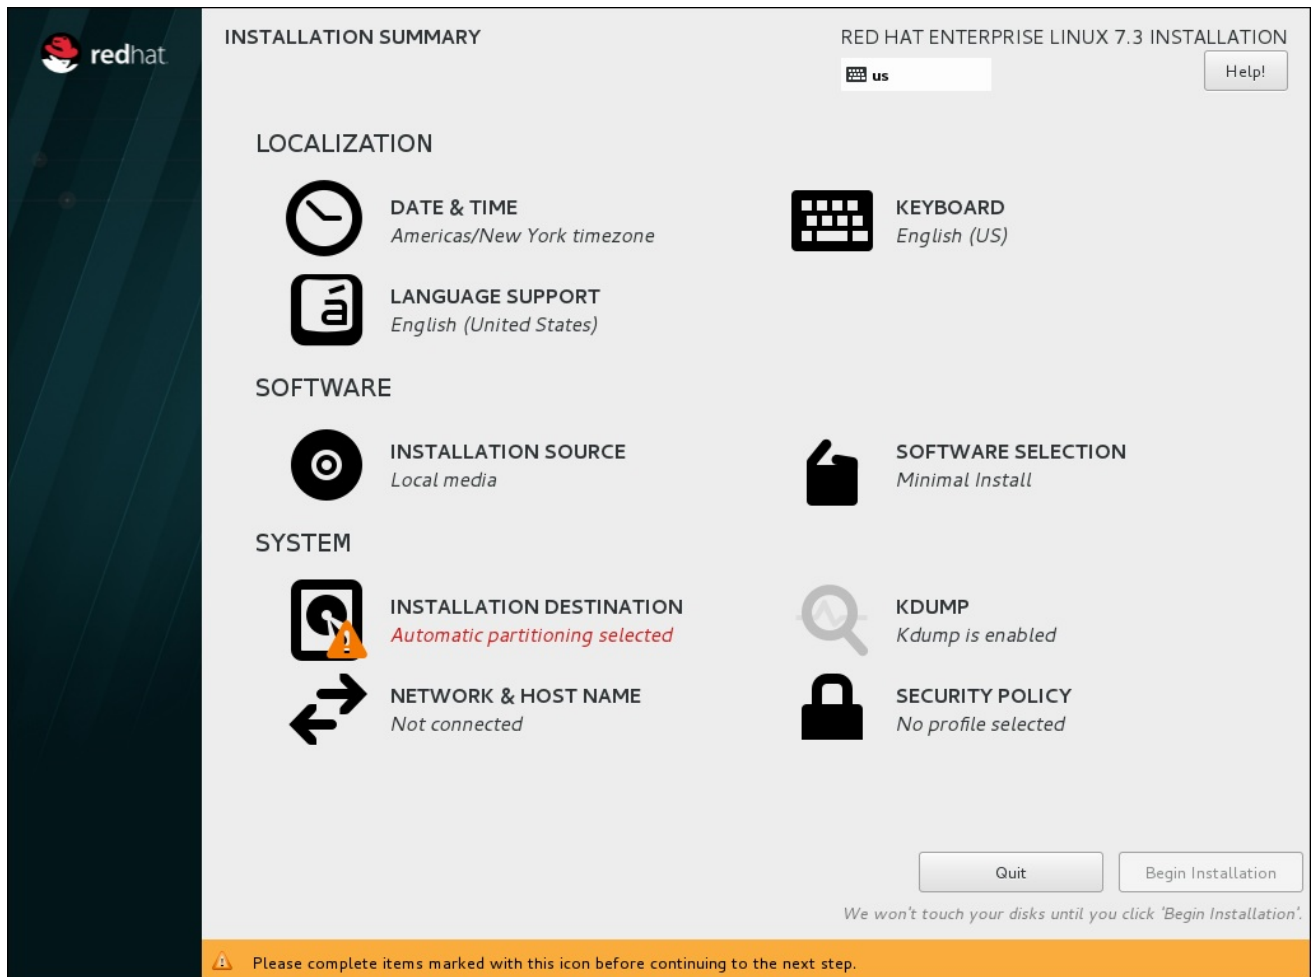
redhat

INSTALLATION SUMMARY

RED HAT ENTERPRISE LINUX 7.3 INSTALLATION

us

Help!

LOCALIZATION

DATE & TIME
Americas/New York timezone

KEYBOARD
English (US)

LANGUAGE SUPPORT
English (United States)

SOFTWARE

INSTALLATION SOURCE
Local media

SOFTWARE SELECTION
Minimal Install

SYSTEM

INSTALLATION DESTINATION
Automatic partitioning selected

KDUMP
Kdump is enabled

NETWORK & HOST NAME
Not connected

SECURITY POLICY
No profile selected

Quit

Begin Installation

We won't touch your disks until you click 'Begin Installation'.

Please complete items marked with this icon before continuing to the next step.